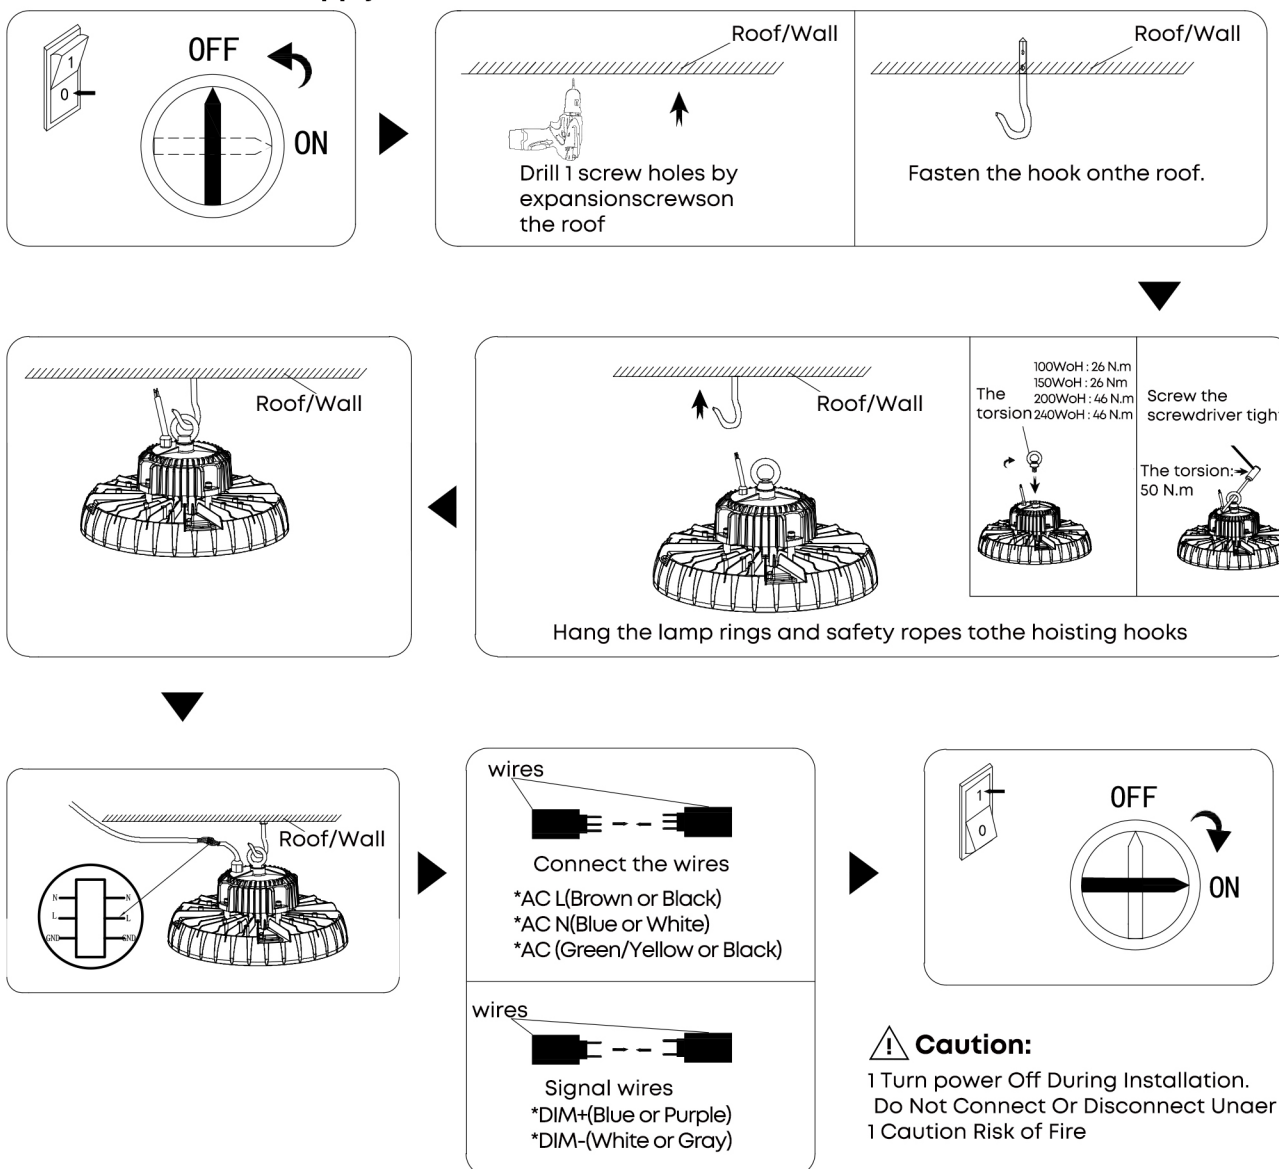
1
0
OFF
ON

Roof/Wall
Drill 1 screw holes by expansionscrewson the roof

Roof/Wall
Fasten the hook onthe roof.

Roof/Wall

Roof/Wall
The torsion
100WoH : 26 N.m
150WoH : 26 Nm
200WoH : 46 N.m
240WoH : 46 N.m
Screw the screwdriver tigh
The torsion:
50 N.m
Hang the lamp rings and safety ropes tothe hoisting hooks

Roof/Wall
N
L
GND
N
L
GND

wires
Connect the wires
*AC L(Brown or Black)
*AC N(Blue or White)
*AC (Green/Yellow or Black)

wires
Signal wires
*DIM+(Blue or Purple)
*DIM-(White or Gray)

1
0
OFF
ON

Caution:
1 Turn power Off During Installation.
Do Not Connect Or Disconnect Unaer
1 Caution Risk of Fire